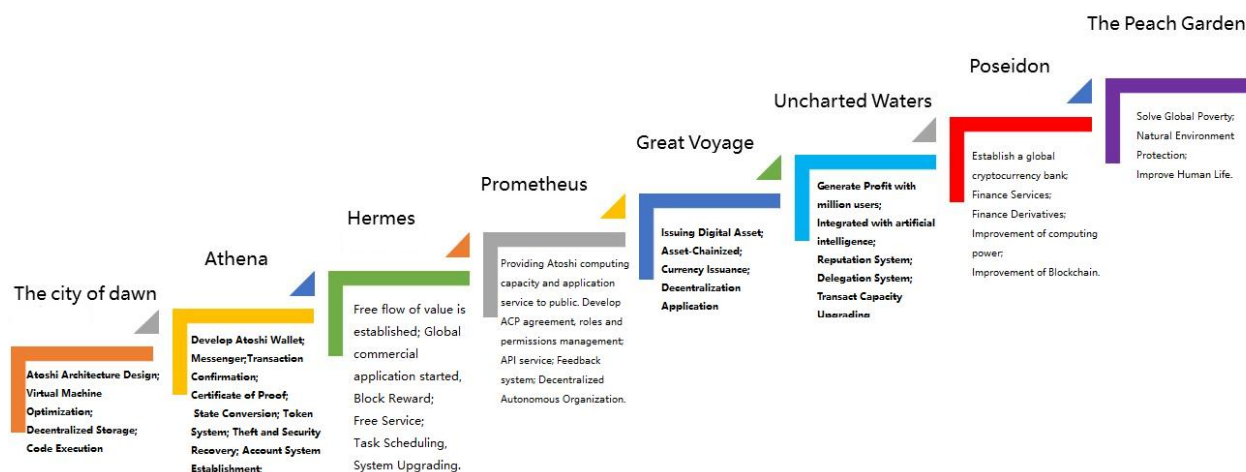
The Peach Garden

Poseidon

Uncharted Waters

Great Voyage

Prometheus

Hermes

Athena

The city of dawn

Atoshi Architecture Design; Virtual Machine Optimization; Decentralized Storage; Code Execution

Develop Atoshi Wallet; Messenger;Transaction Confirmation; Certificate of Proof; State Conversion; Token System; Theft and Security Recovery; Account System Establishment;

Free flow of value is established; Global commercial application started, Block Reward; Free Service; Task Scheduling, System Upgrading.

Providing Atoshi computing capacity and application service to public. Develop ACP agreement, roles and permissions management; API service; Feedback system; Decentralized Autonomous Organization.

Issuing Digital Asset; Asset-Chainized; Currency Issuance; Decentralization Application

Generate Profit with million users; Integrated with artificial intelligence; Reputation System; Delegation System; Transact Capacity Upgrading

Establish a global cryptocurrency bank; Finance Services; Finance Derivatives; Improvement of computing power; Improvement of Blockchain.

Solve Global Poverty; Natural Environment Protection; Improve Human Life.